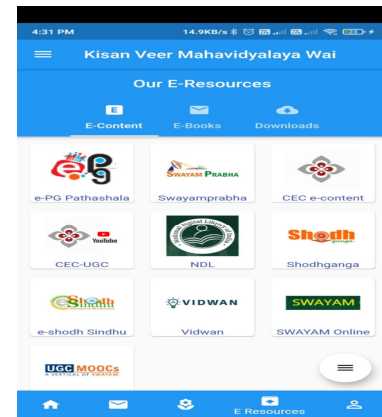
4:31 PM 14.9KB/s

Kisan Veer Mahavidyalaya Wai

Our E-Resources

E-Content E-Books Downloads

e-PG Pathashala

SWAYAM PRABHA
Swayamprabha

CEC e-content

YouTube
CEC-UGC

NDL

Shodh ganga
Shodhganga

e-Shodh
e-shodh Sindhu

VIDWAN
Vidwan

SWAYAM
SWAYAM Online

UGC MOOCs
A VERTICAL OF SWAYAM

E Resources